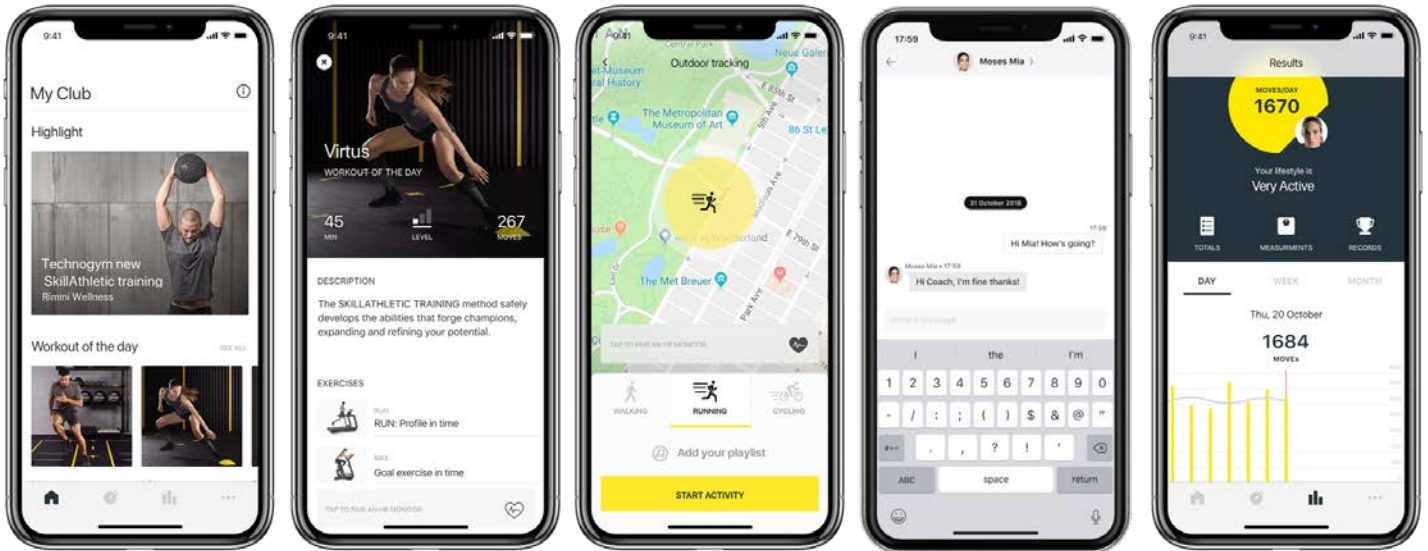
9:41

My Club

Highlight

Technogym new SkillAthletic training
Rimini Wellness

Workout of the day
SEE ALL

9:41

Virtus
WORKOUT OF THE DAY

45
MIN

LEVEL

267
MOVES

DESCRIPTION

The SKILLATHLETIC TRAINING method safely develops the abilities that forge champions, expanding and refining your potential.

EXERCISES

RUN
RUN: Profile in time

BIKE
Goal exercise in time

TAP TO PAIR AN HR MONITOR

9:41

Outdoor tracking

Central Park
Neue Galerie
Museum of Natural History
The Metropolitan Museum of Art
86 St
5th Ave
Madison Ave
E 79th St
Park Ave
Alice in Wonderland
The Met Breuer

TAP TO PAIR AN HR MONITOR

WALKING
RUNNING
CYCLING

Add your playlist

START ACTIVITY

17:59

Moses Mia

31 October 2018

17:58
Hi Mia! How's going?

Moses Mia • 17:59
Hi Coach, I'm fine thanks!

Write a message

I
the
I'm

1 2 3 4 5 6 7 8 9 0
- / : ; ( ) $ & @ "
#+= . , ? ! '
ABC
space
return

9:41

Results

MOVES/DAY
1670

Your lifestyle is
Very Active

TOTALS
MEASURMENTS
RECORDS

DAY
WEEK
MONTH

Thu, 20 October

1684
MOVEs